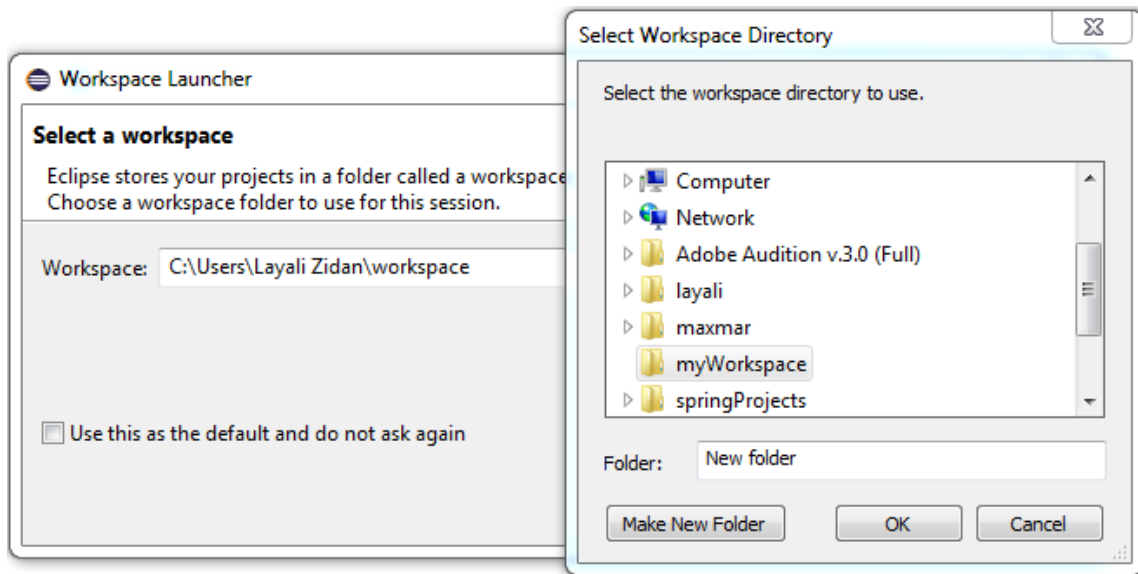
Workspace Launcher

Select a workspace

Eclipse stores your projects in a folder called a workspace
Choose a workspace folder to use for this session.

Workspace: C:\Users\Layali Zidan\workspace

Use this as the default and do not ask again

Select Workspace Directory

Select the workspace directory to use.

Computer
Network
Adobe Audition v.3.0 (Full)
layali
maxmar
myWorkspace
springProjects

Folder: New folder

Make New Folder
OK
Cancel